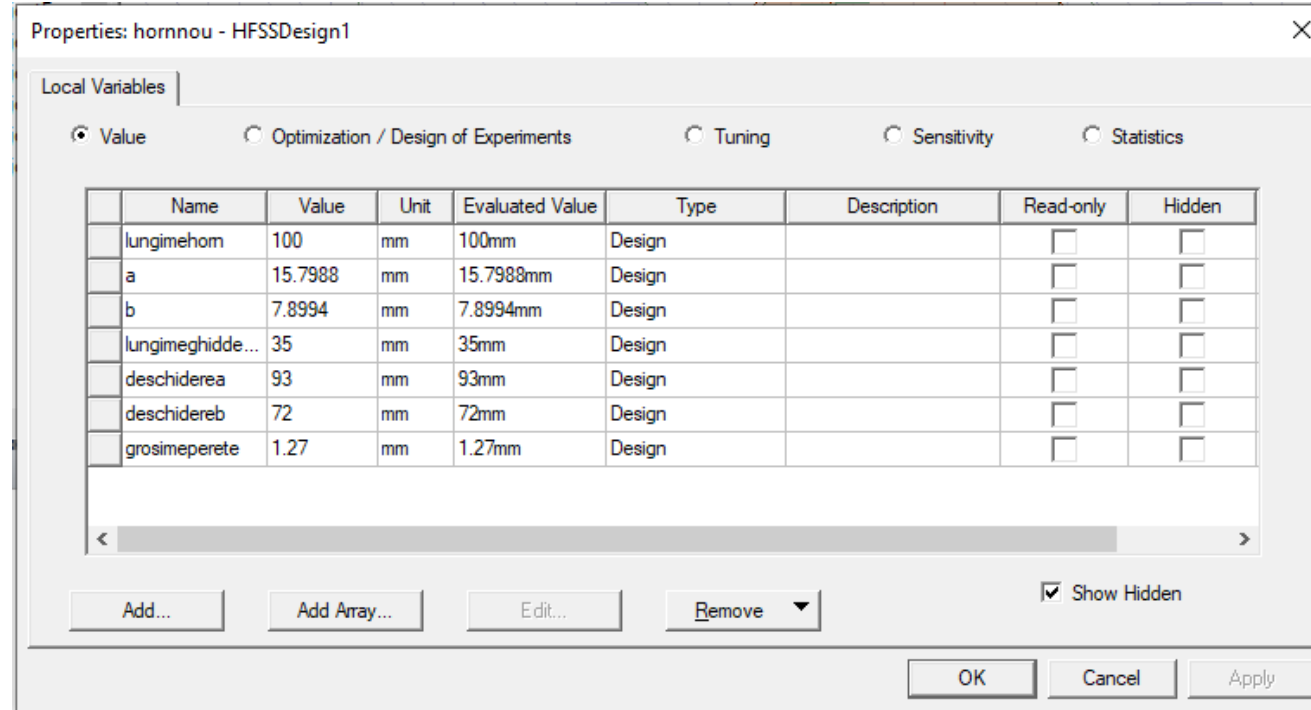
Properties: hornnou - HFSSDesign1

Local Variables

Value   Optimization / Design of Experiments   Tuning   Sensitivity   Statistics

| Name | Value | Unit | Evaluated Value | Type | Description | Read-only | Hidden |
|---|---|---|---|---|---|---|---|
| lungimehorn | 100 | mm | 100mm | Design | | | |
| a | 15.7988 | mm | 15.7988mm | Design | | | |
| b | 7.8994 | mm | 7.8994mm | Design | | | |
| lungimeghidde... | 35 | mm | 35mm | Design | | | |
| deschiderea | 93 | mm | 93mm | Design | | | |
| deschidereb | 72 | mm | 72mm | Design | | | |
| grosimeperete | 1.27 | mm | 1.27mm | Design | | | |

Show Hidden

Add...   Add Array...   Edit...   Remove

OK   Cancel   Apply